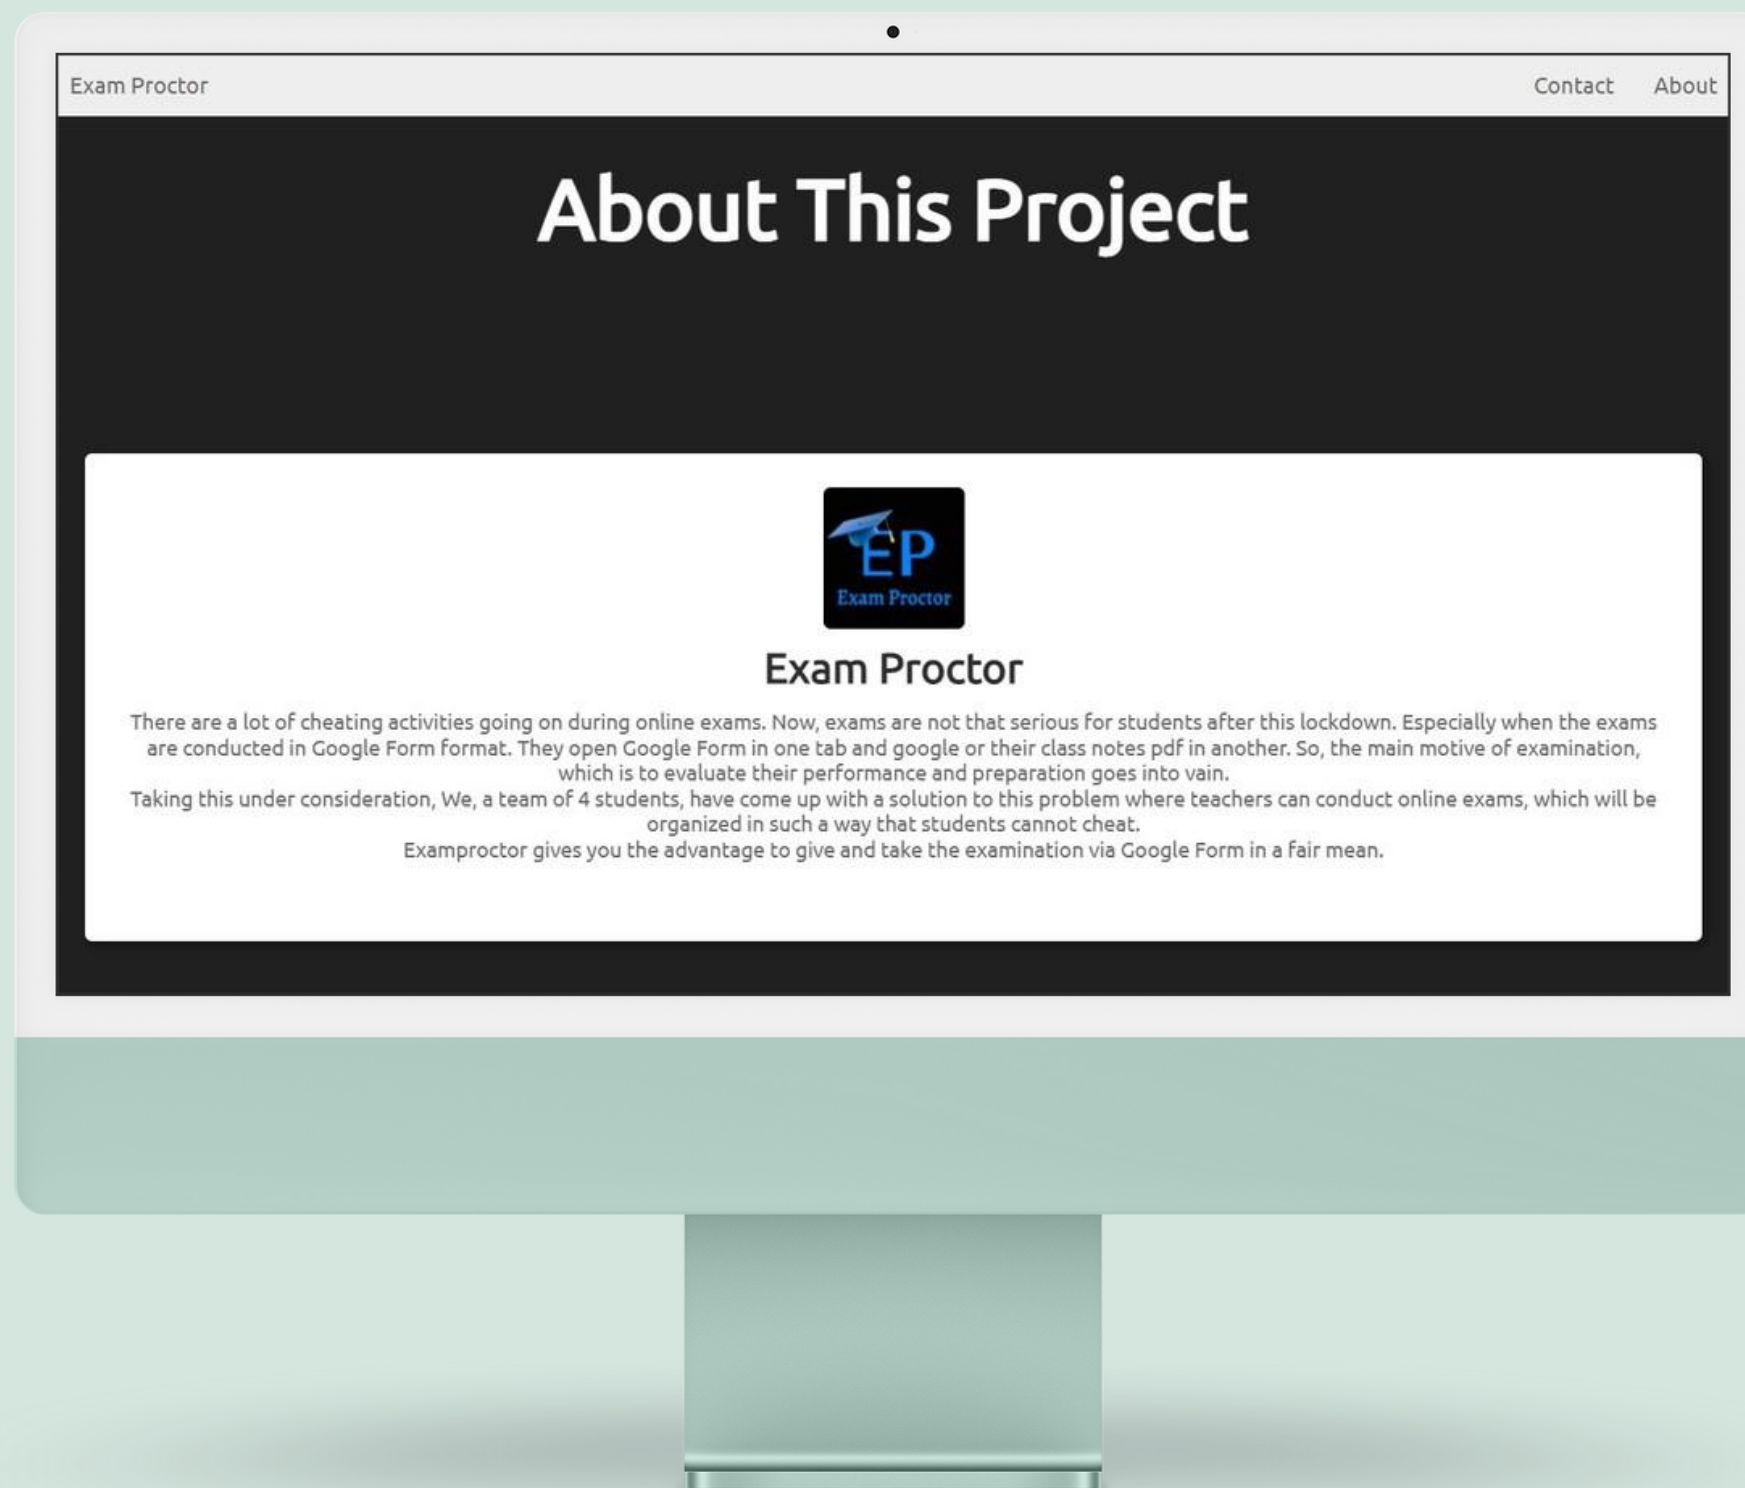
Exam Proctor

Contact About

About This Project

EP
Exam Proctor

Exam Proctor

There are a lot of cheating activities going on during online exams. Now, exams are not that serious for students after this lockdown. Especially when the exams are conducted in Google Form format. They open Google Form in one tab and google or their class notes pdf in another. So, the main motive of examination, which is to evaluate their performance and preparation goes into vain.
Taking this under consideration, We, a team of 4 students, have come up with a solution to this problem where teachers can conduct online exams, which will be organized in such a way that students cannot cheat.
Examproctor gives you the advantage to give and take the examination via Google Form in a fair mean.